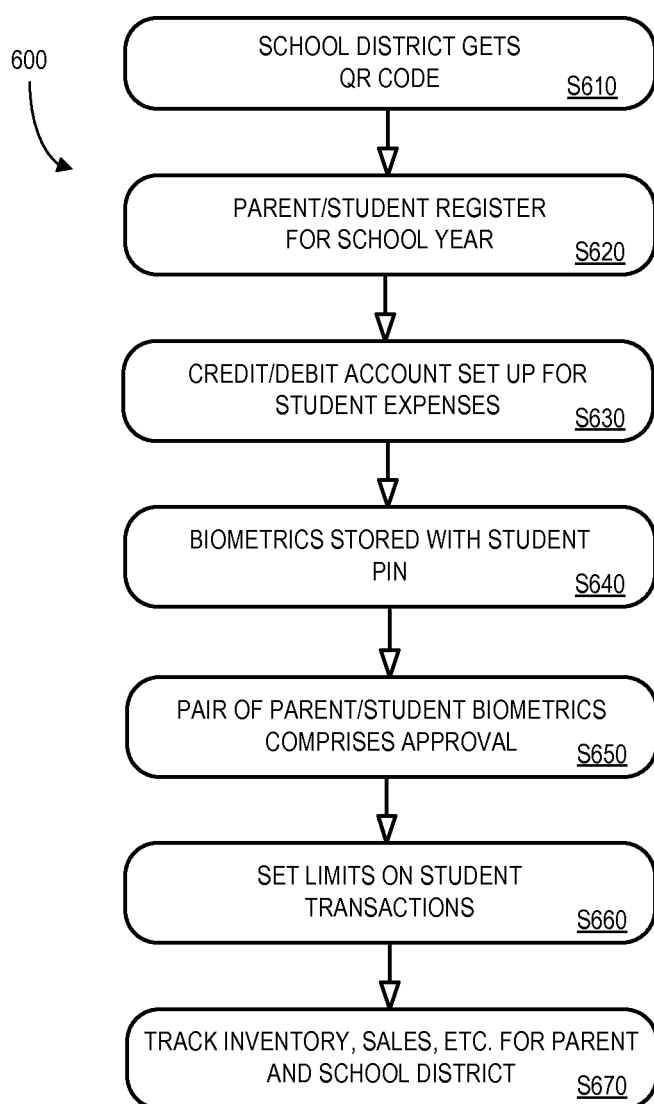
600

SCHOOL DISTRICT GETS QR CODE
S610

PARENT/STUDENT REGISTER FOR SCHOOL YEAR
S620

CREDIT/DEBIT ACCOUNT SET UP FOR STUDENT EXPENSES
S630

BIOMETRICS STORED WITH STUDENT PIN
S640

PAIR OF PARENT/STUDENT BIOMETRICS COMPRISES APPROVAL
S650

SET LIMITS ON STUDENT TRANSACTIONS
S660

TRACK INVENTORY, SALES, ETC. FOR PARENT AND SCHOOL DISTRICT
S670